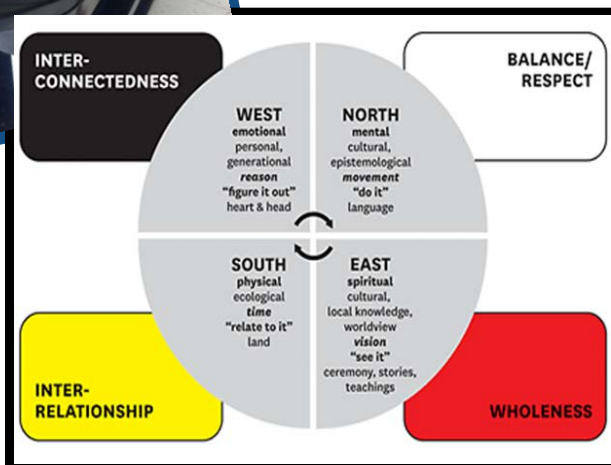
INTERCONNECTEDNESS

BALANCE/ RESPECT

WEST
emotional
personal, generational
reason
"figure it out"
heart & head

NORTH
mental
cultural, epistemological
movement
"do it"
language

SOUTH
physical
ecological
time
"relate to it"
land

EAST
spiritual
cultural, local knowledge, worldview
vision
"see it"
ceremony, stories, teachings

INTERRELATIONSHIP

WHOLENESS